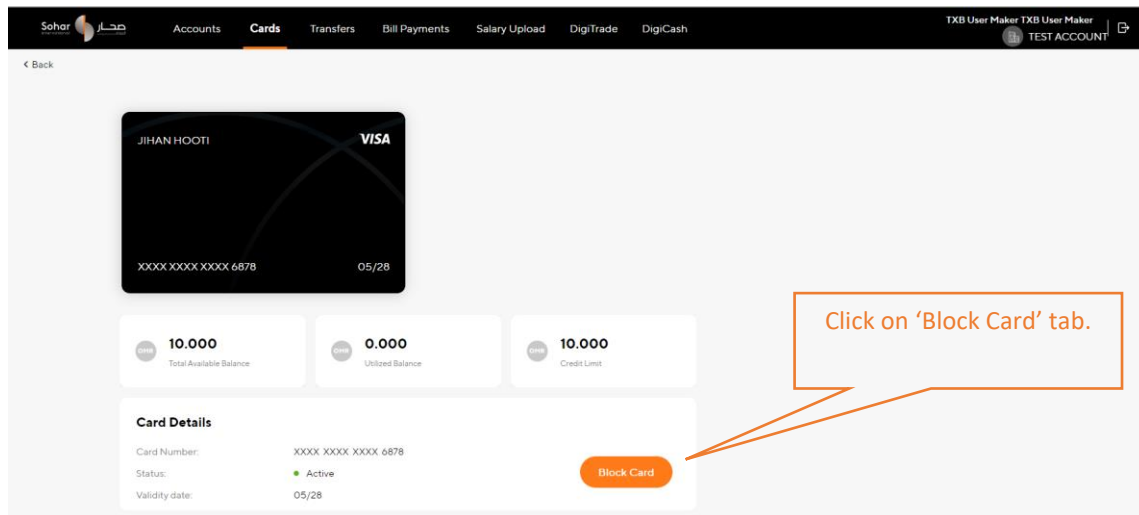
Sohar صحار

Accounts Cards Transfers Bill Payments Salary Upload DigiTrade DigiCash

TXB User Maker TXB User Maker
TEST ACCOUNT

< Back

JIHAN HOOTI
VISA
XXXX XXXX XXXX 6878
05/28

OMR 10.000
Total Available Balance

OMR 0.000
Utilized Balance

OMR 10.000
Credit Limit

Click on 'Block Card' tab.

Card Details

Card Number: XXXX XXXX XXXX 6878
Status: Active
Validity date: 05/28

Block Card